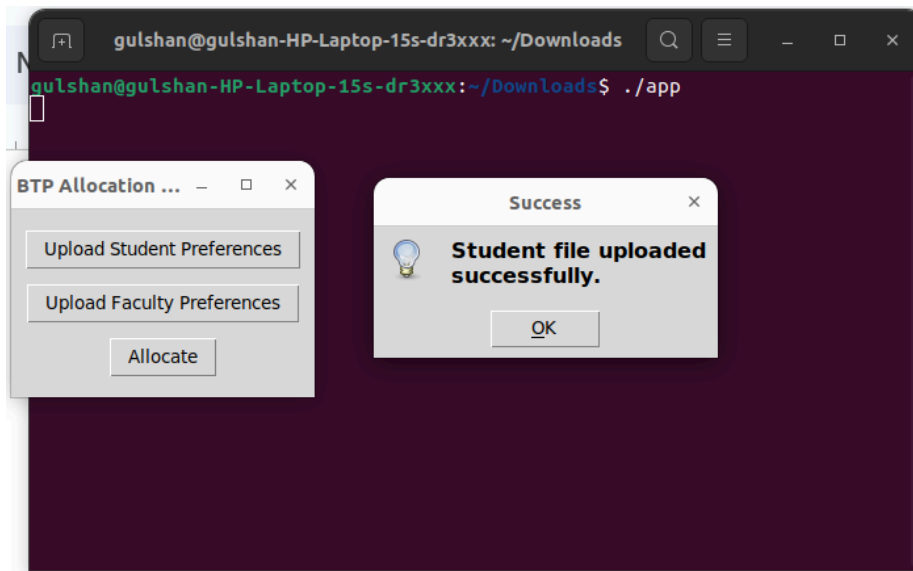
gulshan@gulshan-HP-Laptop-15s-dr3xxx: ~/Downloads

gulshan@gulshan-HP-Laptop-15s-dr3xxx:~/Downloads$ ./app

BTP Allocation ...

Upload Student Preferences

Upload Faculty Preferences

Allocate

Success

Student file uploaded successfully.

OK